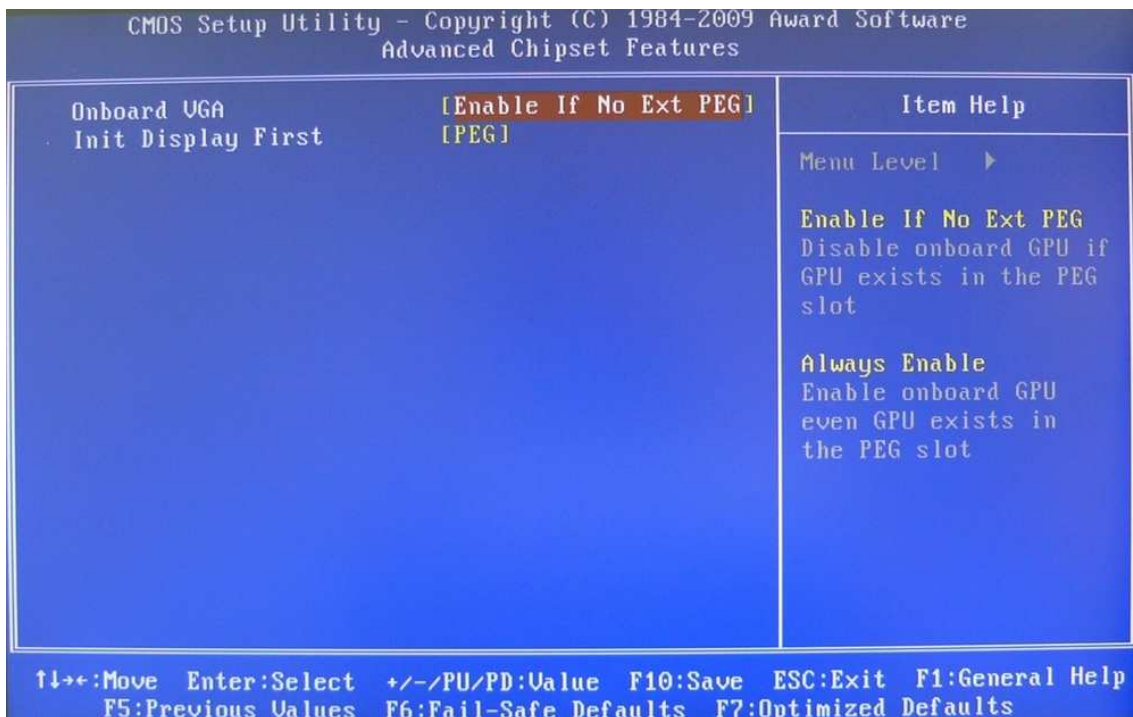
CMOS Setup Utility - Copyright (C) 1984-2009 Award Software
Advanced Chipset Features

Onboard VGA [Enable If No Ext PEG]
Init Display First [PEG]

Item Help

Menu Level ▶

Enable If No Ext PEG
Disable onboard GPU if GPU exists in the PEG slot

Always Enable
Enable onboard GPU even GPU exists in the PEG slot

↑↓→←:Move Enter:Select +/-/PU/PD:Value F10:Save ESC:Exit F1:General Help
F5:Previous Values F6:Fail-Safe Defaults F7:Optimized Defaults